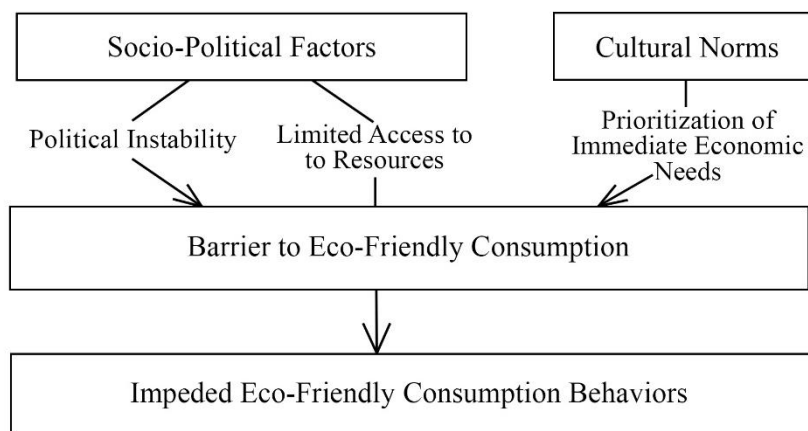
Socio-Political Factors

Cultural Norms

Political Instability

Limited Access to to Resources

Prioritization of Immediate Economic Needs

Barrier to Eco-Friendly Consumption

Impeded Eco-Friendly Consumption Behaviors